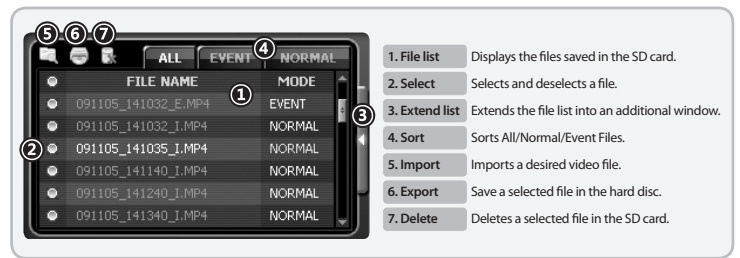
⑤ ⑥ ⑦

ALL EVENT ④ NORMAL

| | FILE NAME | MODE |
|---|---|---|
| ● | 091105_141032_E.MP4 ① | EVENT |
| ● | 091105_141032_I.MP4 | NORMAL |
| ② ● | 091105_141035_I.MP4 | NORMAL |
| ● | 091105_141140_I.MP4 | NORMAL |
| ● | 091105_141240_I.MP4 | NORMAL |
| ● | 091105_141340_I.MP4 | NORMAL |

③

| | |
|---|---|
| 1. File list | Displays the files saved in the SD card. |
| 2. Select | Selects and deselects a file. |
| 3. Extend list | Extends the file list into an additional window. |
| 4. Sort | Sorts All/Normal/Event Files. |
| 5. Import | Imports a desired video file. |
| 6. Export | Save a selected file in the hard disc. |
| 7. Delete | Deletes a selected file in the SD card. |